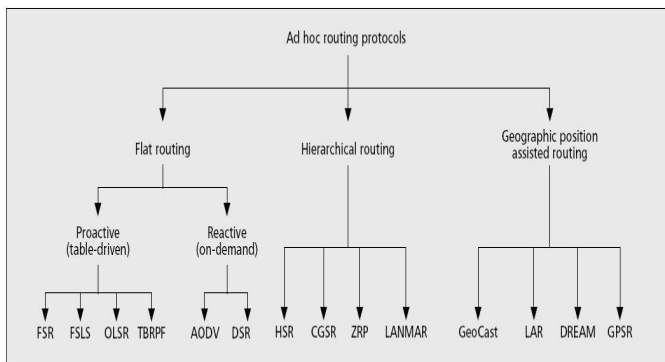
Ad hoc routing protocols

Flat routing

Hierarchical routing

Geographic position assisted routing

Proactive (table-driven)

Reactive (on-demand)

FSR FSLS OLSR TBRPF

AODV DSR

HSR CGSR ZRP LANMAR

GeoCast LAR DREAM GPSR